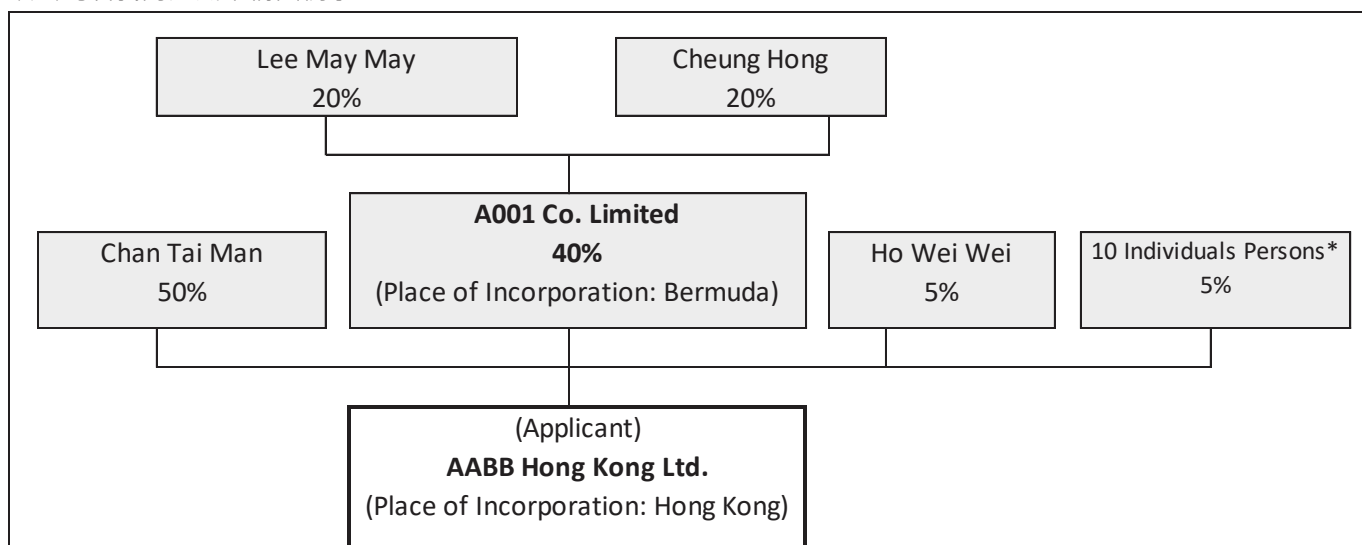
Lee May May
20%

Cheung Hong
20%

Chan Tai Man
50%

**A001 Co. Limited**
**40%**
(Place of Incorporation: Bermuda)

Ho Wei Wei
5%

10 Individuals Persons*
5%

(Applicant)
**AABB Hong Kong Ltd.**
(Place of Incorporation: Hong Kong)